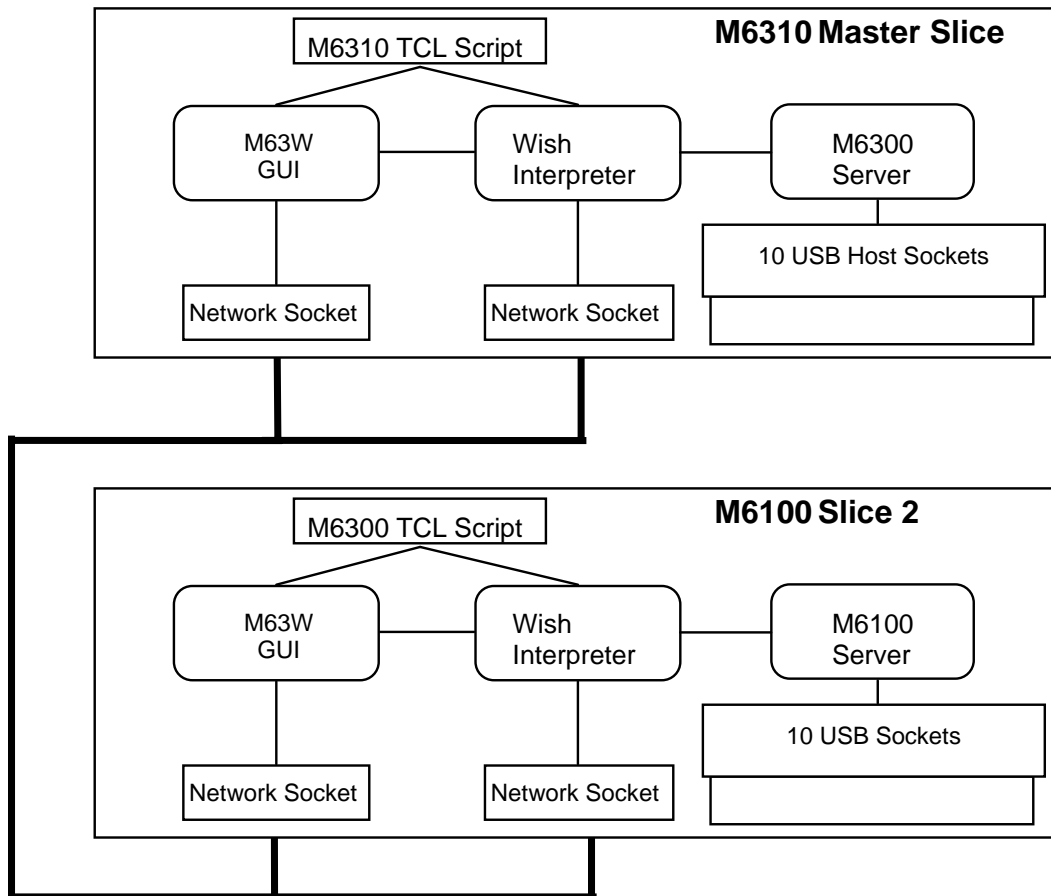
M6310 TCL Script

M6310 Master Slice

M63W GUI

Wish Interpreter

M6300 Server

10 USB Host Sockets

Network Socket

Network Socket

M6300 TCL Script

M6100 Slice 2

M63W GUI

Wish Interpreter

M6100 Server

10 USB Sockets

Network Socket

Network Socket